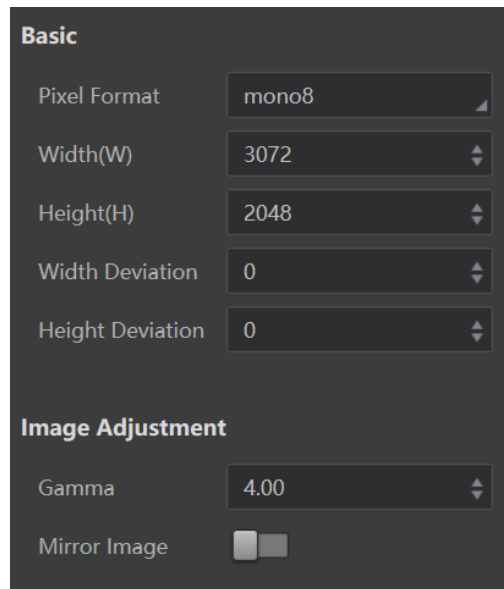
Basic

| | |
|---|---|
| Pixel Format | mono8 |
| Width(W) | 3072 |
| Height(H) | 2048 |
| Width Deviation | 0 |
| Height Deviation | 0 |

Image Adjustment

| | |
|---|---|
| Gamma | 4.00 |
| Mirror Image | |